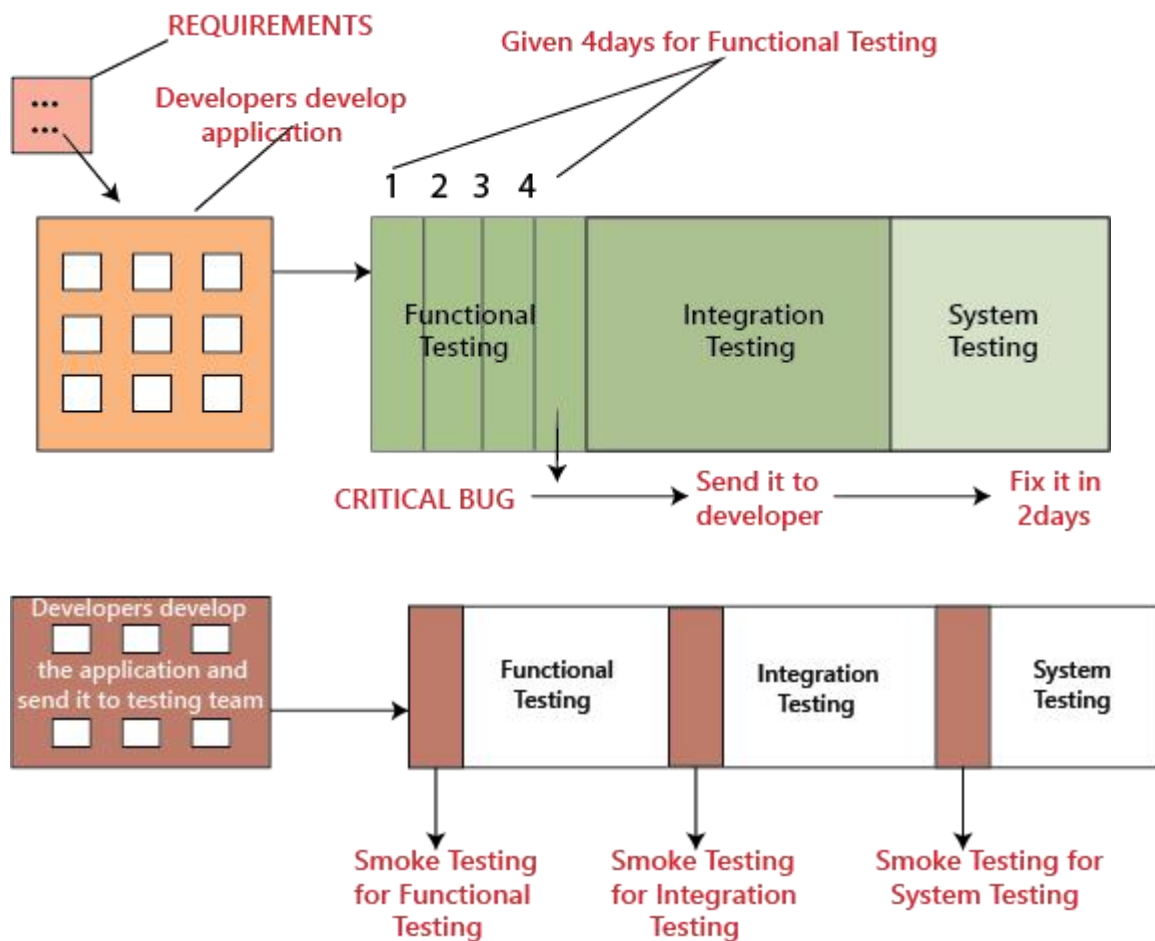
REQUIREMENTS

Given 4days for Functional Testing

Developers develop application

1 2 3 4

Functional Testing

Integration Testing

System Testing

CRITICAL BUG

Send it to developer

Fix it in 2days

Developers develop the application and send it to testing team

Functional Testing

Integration Testing

System Testing

Smoke Testing for Functional Testing

Smoke Testing for Integration Testing

Smoke Testing for System Testing